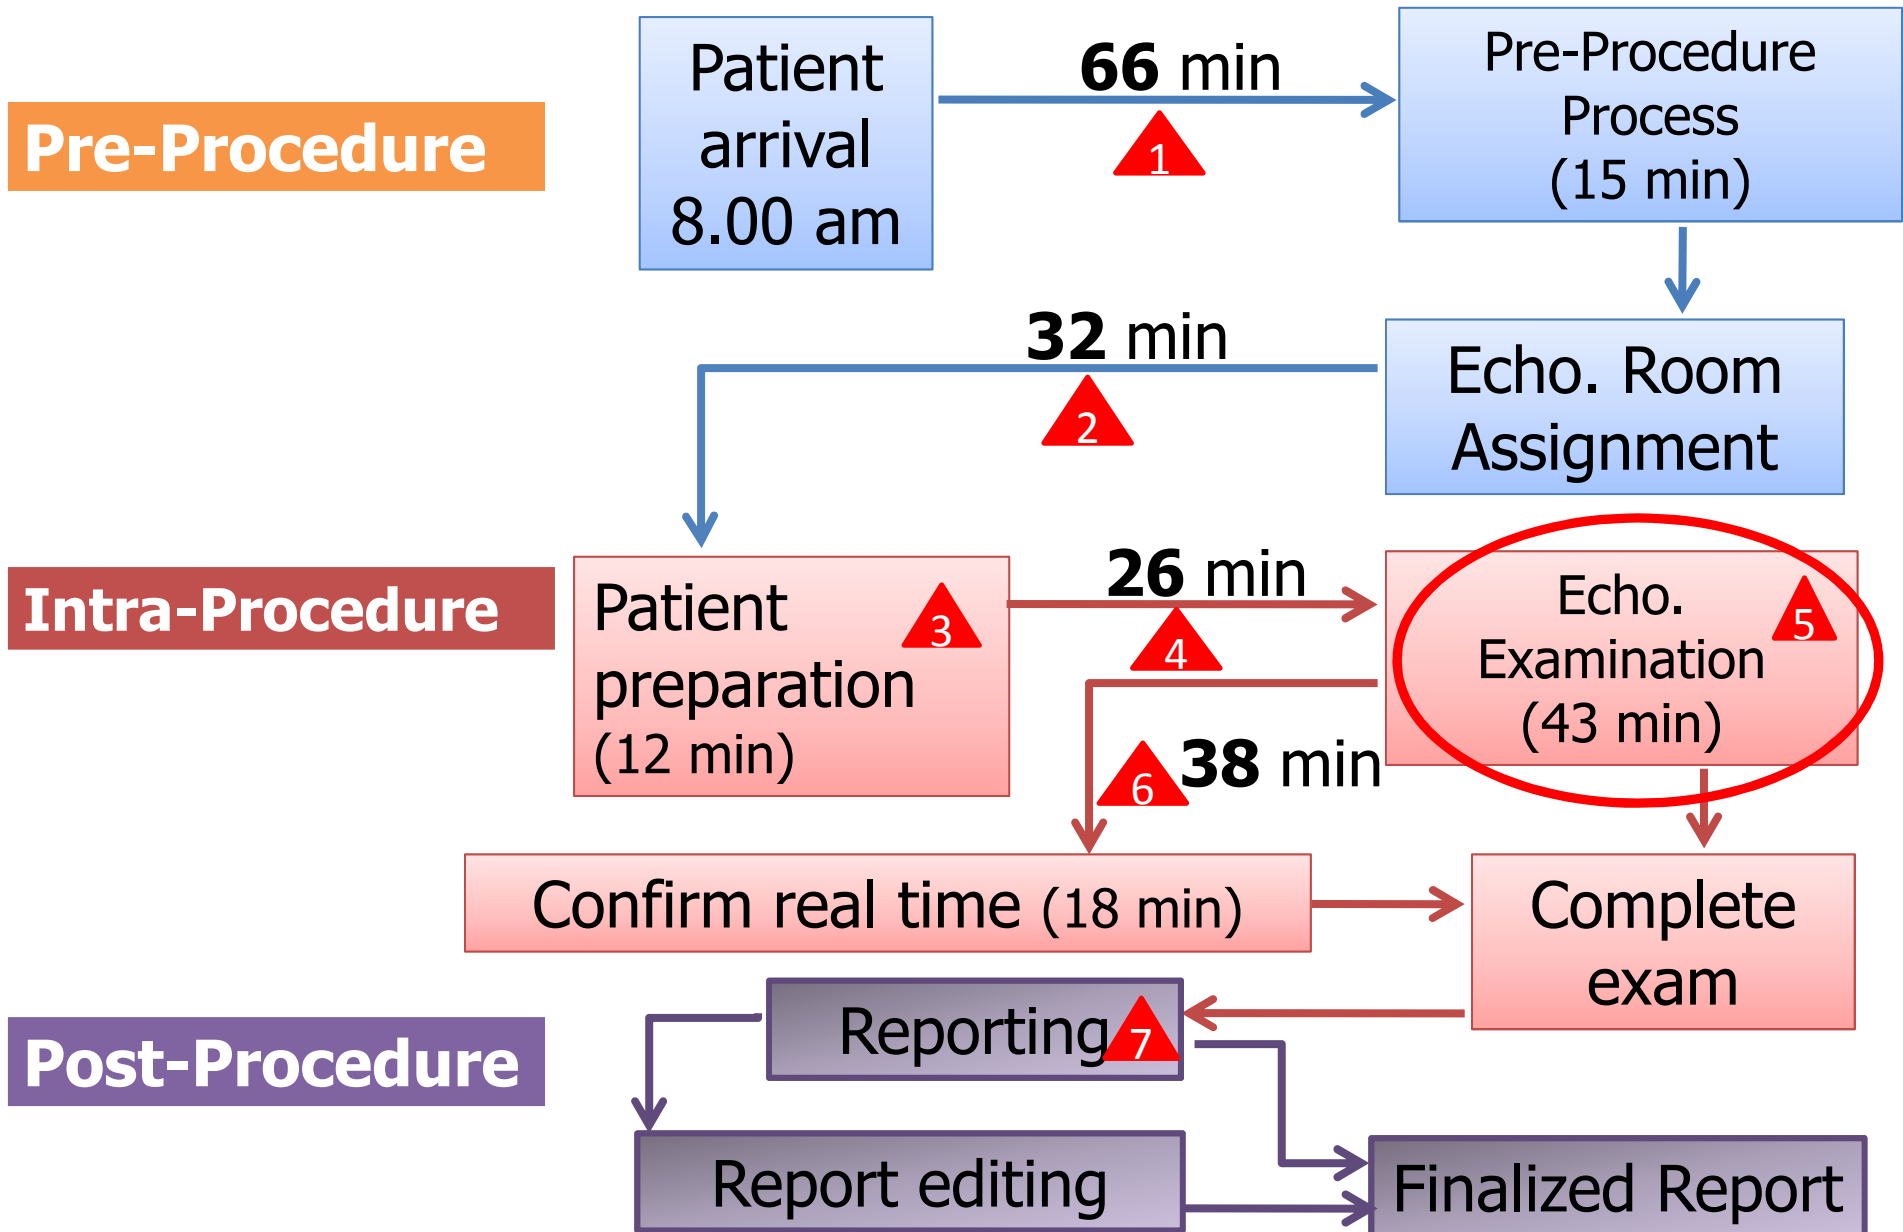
Pre-Procedure

Patient arrival 8.00 am

66 min

1

Pre-Procedure Process (15 min)

32 min

2

Echo. Room Assignment

Intra-Procedure

Patient preparation (12 min)

3

26 min

4

Echo. Examination (43 min)

5

6

38 min

Confirm real time (18 min)

Complete exam

Post-Procedure

Reporting

7

Report editing

Finalized Report